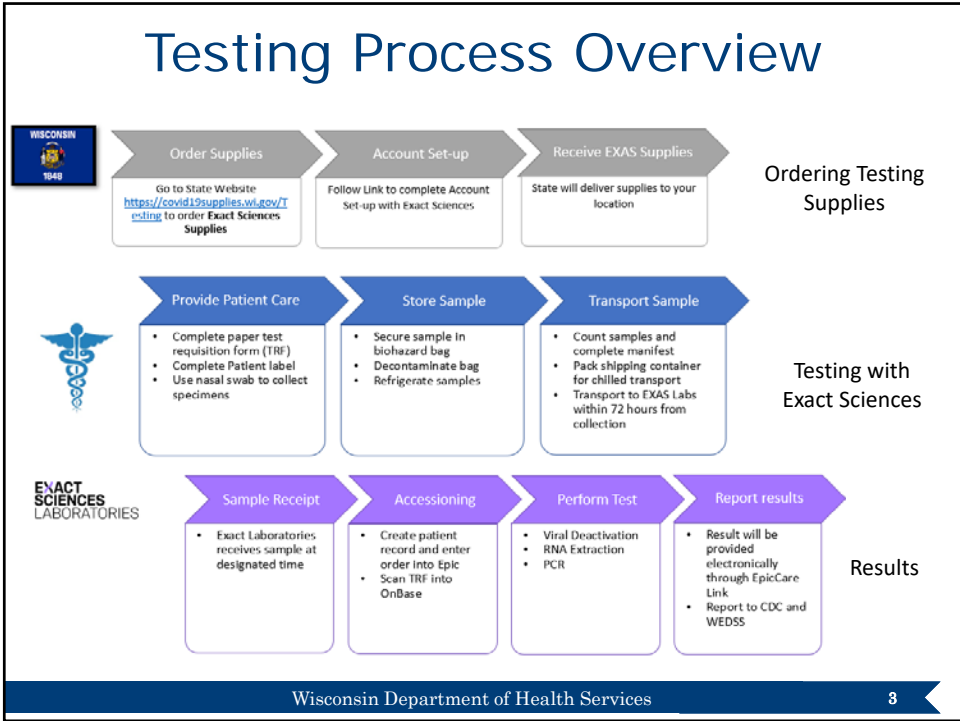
Testing Process Overview

WISCONSIN
1848

Order Supplies
Go to State Website https://covid19supplies.wi.gov/Testing to order Exact Sciences Supplies

Account Set-up
Follow Link to complete Account Set-up with Exact Sciences

Receive EXAS Supplies
State will deliver supplies to your location

Ordering Testing Supplies

Provide Patient Care
- Complete paper test requisition form (TRF)
- Complete Patient label
- Use nasal swab to collect specimens

Store Sample
- Secure sample in biohazard bag
- Decontaminate bag
- Refrigerate samples

Transport Sample
- Count samples and complete manifest
- Pack shipping container for chilled transport
- Transport to EXAS Labs within 72 hours from collection

Testing with Exact Sciences

EXACT SCIENCES LABORATORIES

Sample Receipt
- Exact Laboratories receives sample at designated time

Accessioning
- Create patient record and enter order into Epic
- Scan TRF into OnBase

Perform Test
- Viral Deactivation
- RNA Extraction
- PCR

Report results
- Result will be provided electronically through EpicCare Link
- Report to CDC and WEDSS

Results

Wisconsin Department of Health Services
3